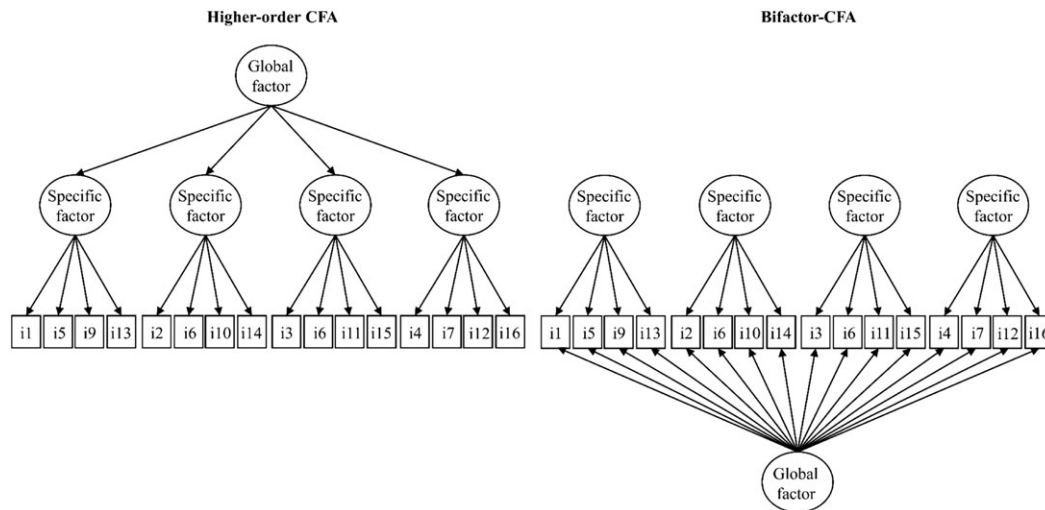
Higher-order CFA

Global factor

Specific factor

Specific factor

Specific factor

Specific factor

i1 i5 i9 i13 i2 i6 i10 i14 i3 i6 i11 i15 i4 i7 i12 i16

Bifactor-CFA

Specific factor

Specific factor

Specific factor

Specific factor

i1 i5 i9 i13 i2 i6 i10 i14 i3 i6 i11 i15 i4 i7 i12 i1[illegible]

Global factor